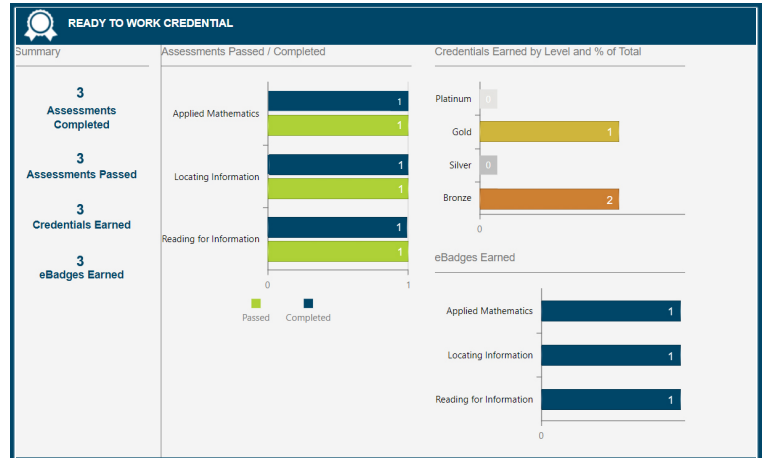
READY TO WORK CREDENTIAL

Summary

3
Assessments Completed

3
Assessments Passed

3
Credentials Earned

3
eBadges Earned

Assessments Passed / Completed

Applied Mathematics 1 1

Locating Information 1 1

Reading for Information 1 1

0 1

Passed Completed

Credentials Earned by Level and % of Total

Platinum 0

Gold 1

Silver 0

Bronze 2

0

eBadges Earned

Applied Mathematics 1

Locating Information 1

Reading for Information 1

0